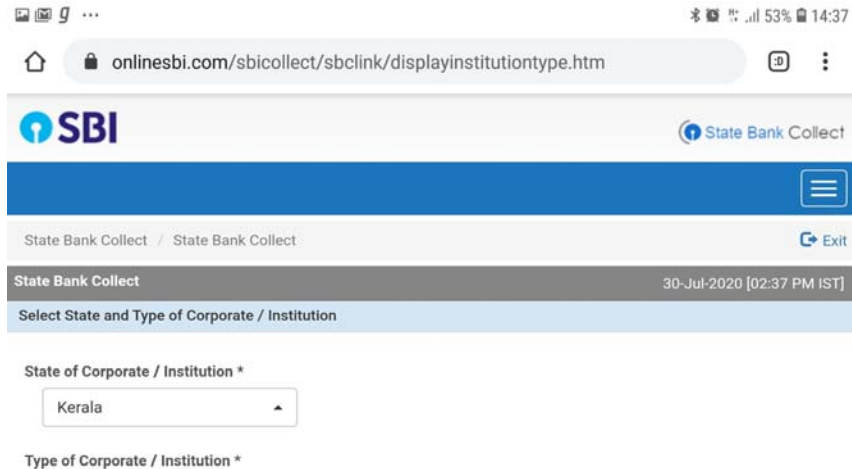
g ...
53% 14:37

onlinesbi.com/sbicollect/sbclink/displayinstitutiontype.htm

SBI

State Bank Collect

State Bank Collect / State Bank Collect

Exit

State Bank Collect

30-Jul-2020 [02:37 PM IST]

Select State and Type of Corporate / Institution

State of Corporate / Institution *

Kerala

Type of Corporate / Institution *